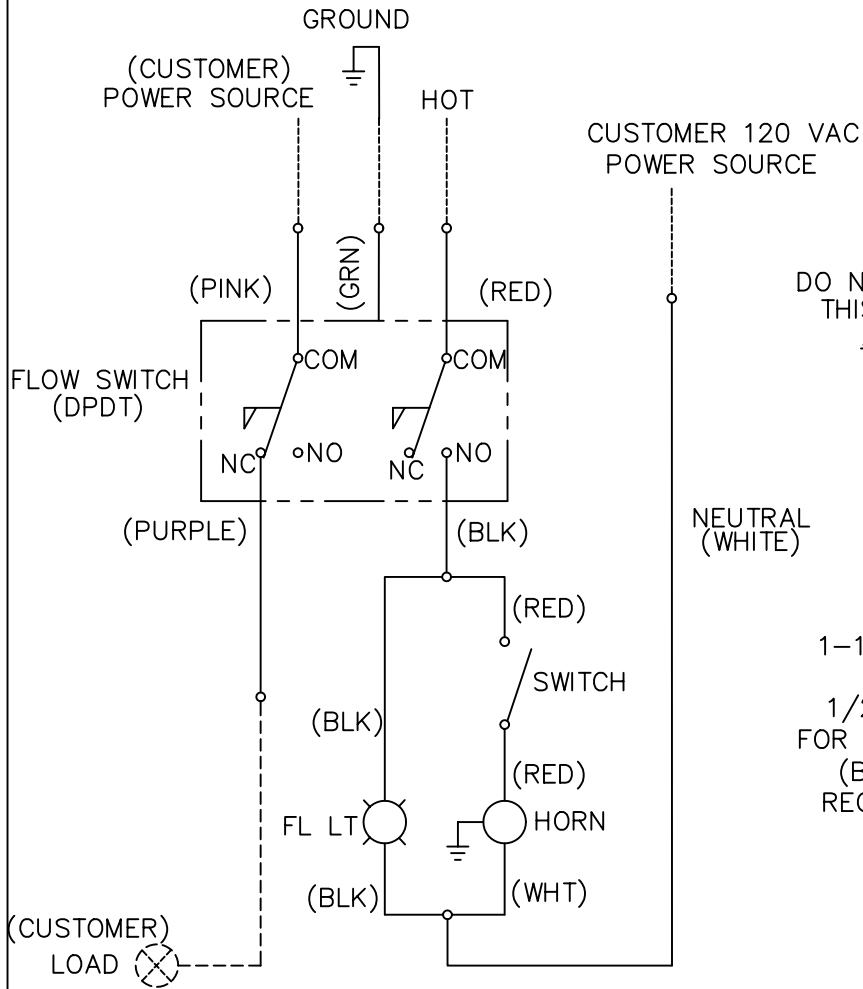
GROUND

(CUSTOMER)
POWER SOURCE

HOT

CUSTOMER 120 VAC
POWER SOURCE

(GRN)

(PINK)

(RED)

DO N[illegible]
THIS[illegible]

FLOW SWITCH
(DPDT)

COM

COM

NC

NO

NC

NO

(PURPLE)

(BLK)

NEUTRAL
(WHITE)

(RED)

SWITCH

1–1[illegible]

(BLK)

1/2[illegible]
FOR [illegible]
(B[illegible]
REQ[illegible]

(RED)

FL LT

HORN

(BLK)

(WHT)

(CUSTOMER)
LOAD